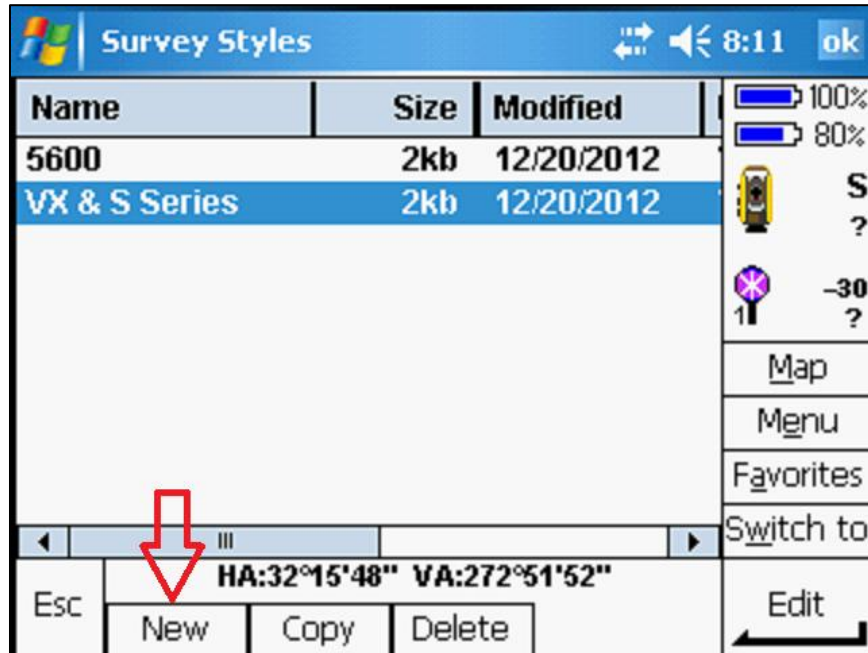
Survey Styles 8:11 ok

| Name | Size | Modified |
|---|---|---|
| 5600 | 2kb | 12/20/2012 |
| VX & S Series | 2kb | 12/20/2012 |

100%
80%
S
?
–30
?
1

Map
Menu
Favorites
Switch to

HA:32°15'48" VA:272°51'52"

Esc
New
Copy
Delete
Edit